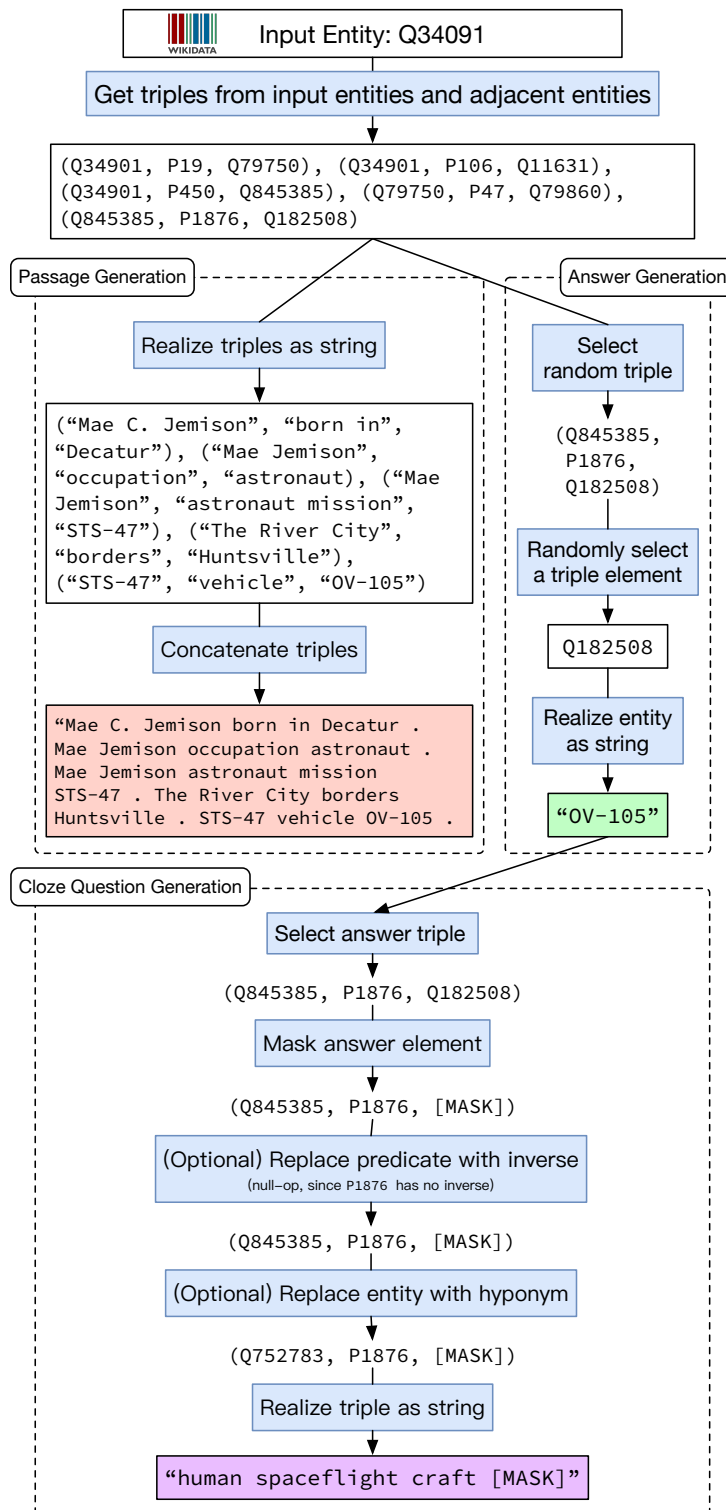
WIKIDATA

Input Entity: Q34091

Get triples from input entities and adjacent entities

(Q34901, P19, Q79750), (Q34901, P106, Q11631), (Q34901, P450, Q845385), (Q79750, P47, Q79860), (Q845385, P1876, Q182508)

Passage Generation

Realize triples as string

(“Mae C. Jemison”, “born in”, “Decatur”), (“Mae Jemison”, “occupation”, “astronaut), (“Mae Jemison”, “astronaut mission”, “STS-47”), (“The River City”, “borders”, “Huntsville”), (“STS-47”, “vehicle”, “OV-105”)

Concatenate triples

“Mae C. Jemison born in Decatur . Mae Jemison occupation astronaut . Mae Jemison astronaut mission STS-47 . The River City borders Huntsville . STS-47 vehicle OV-105 .

Answer Generation

Select random triple

(Q845385, P1876, Q182508)

Randomly select a triple element

Q182508

Realize entity as string

“OV-105”

Cloze Question Generation

Select answer triple

(Q845385, P1876, Q182508)

Mask answer element

(Q845385, P1876, [MASK])

(Optional) Replace predicate with inverse
(null-op, since P1876 has no inverse)

(Q845385, P1876, [MASK])

(Optional) Replace entity with hyponym

(Q752783, P1876, [MASK])

Realize triple as string

“human spaceflight craft [MASK]”